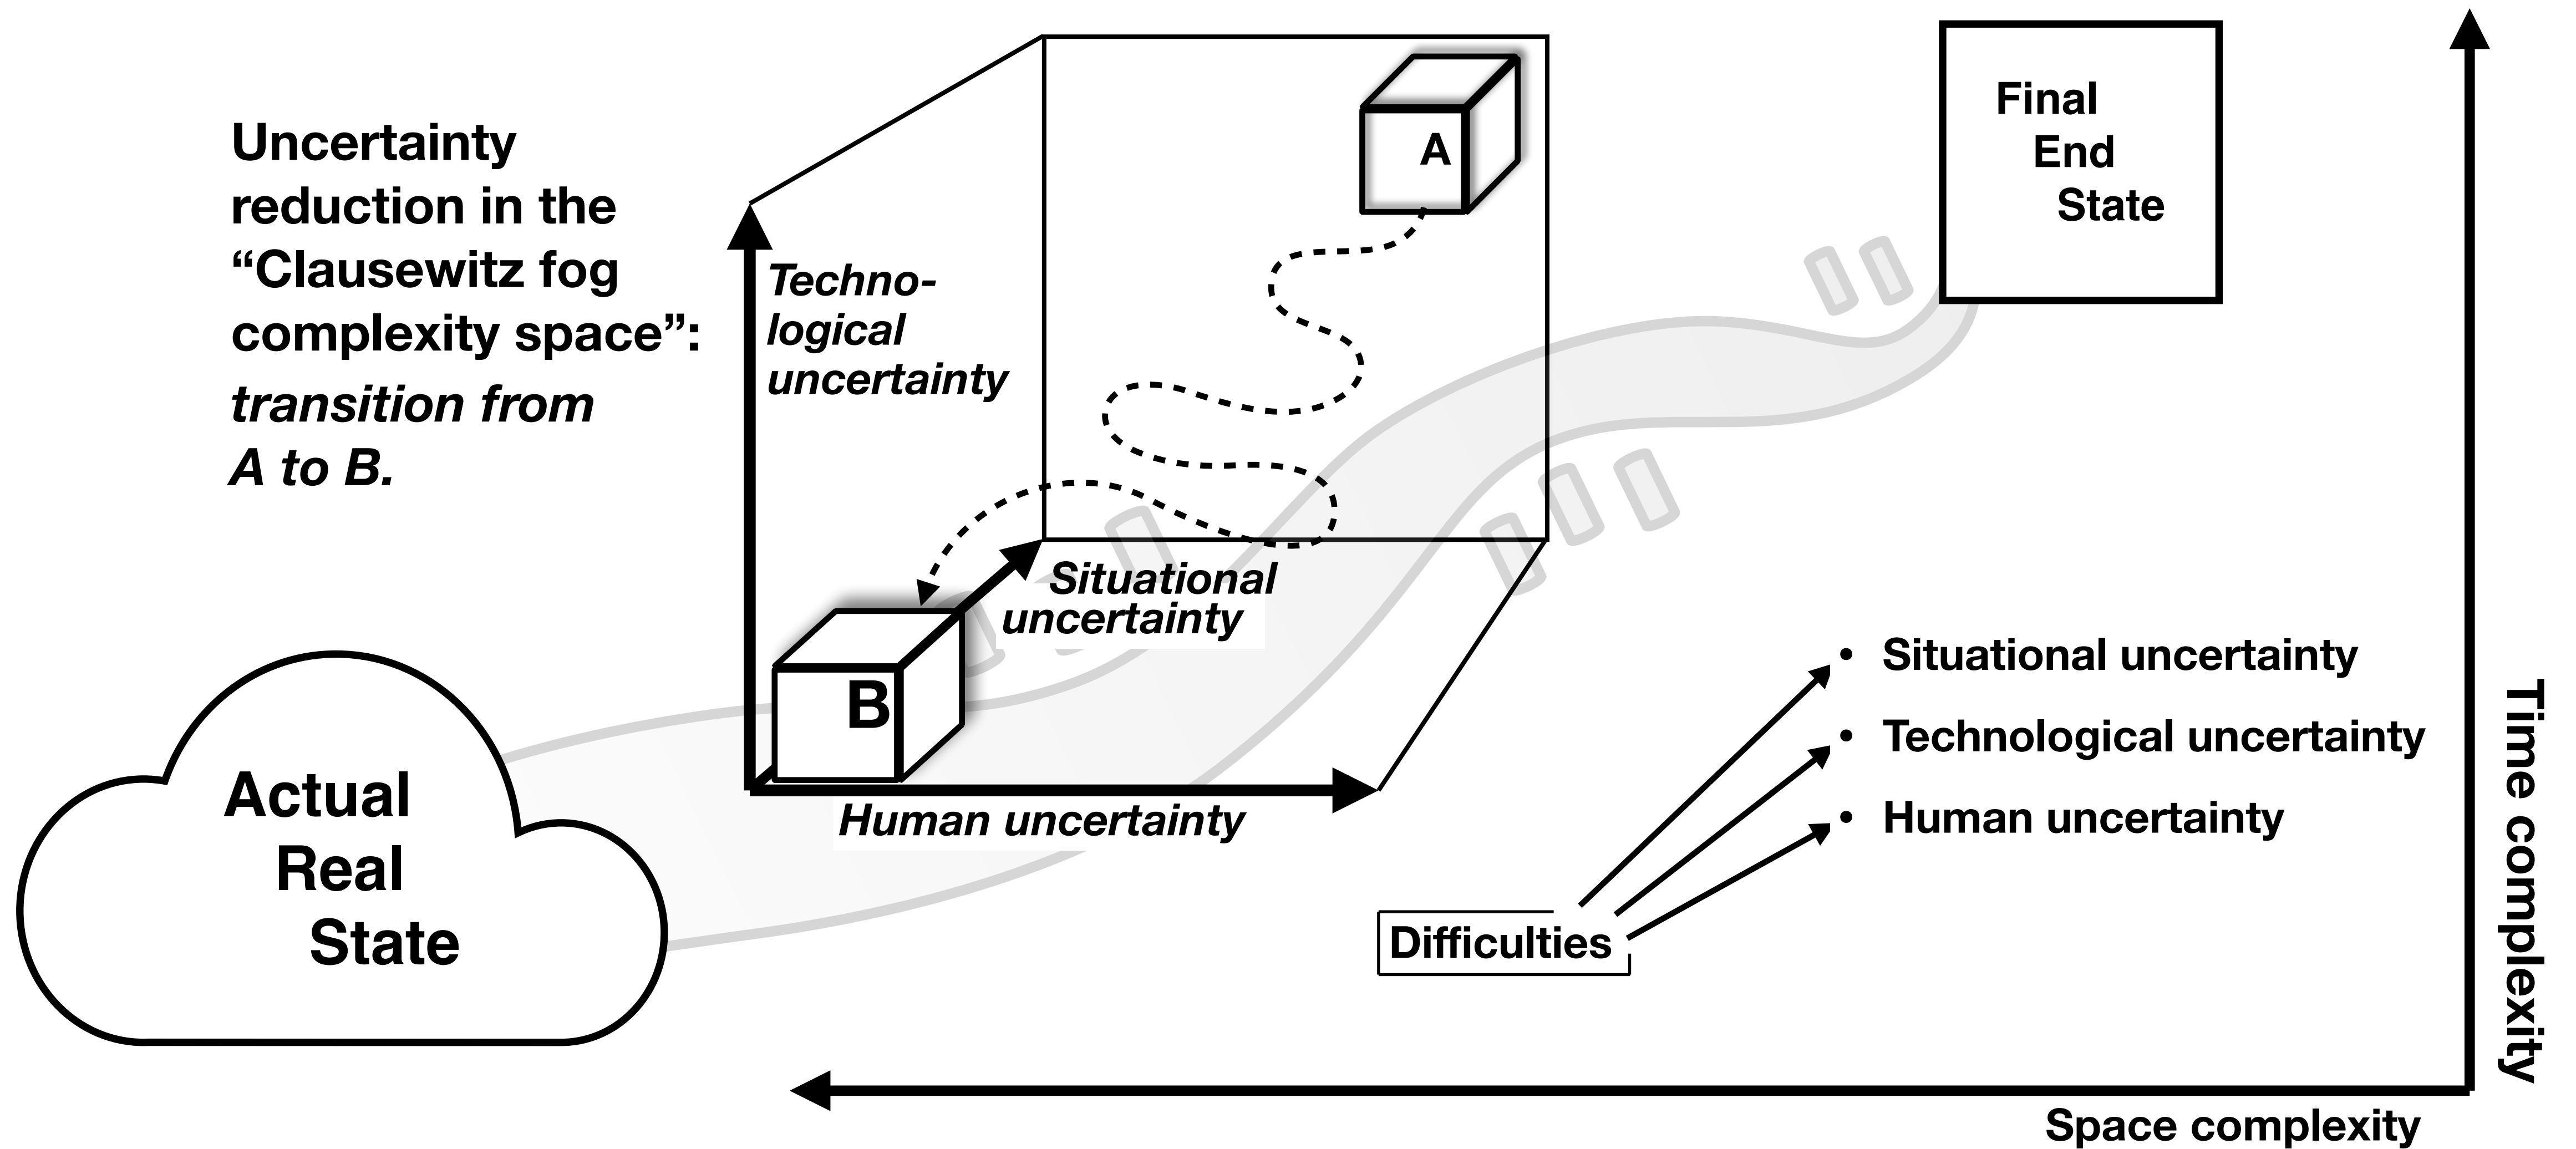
Uncertainty reduction in the "Clausewitz fog complexity space": *transition from A to B.*

Technological uncertainty

A

Final End State

Situational uncertainty

B

Human uncertainty

Actual Real State

• Situational uncertainty
• Technological uncertainty
• Human uncertainty

Difficulties

Time complexity

Space complexity